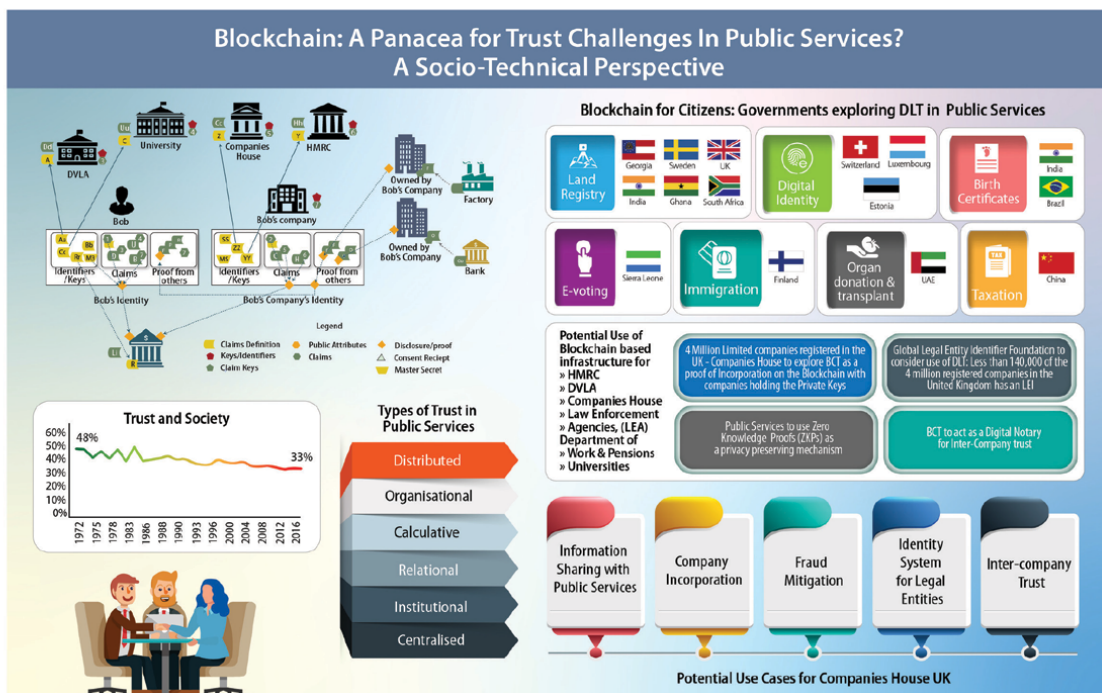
Blockchain: A Panacea for Trust Challenges In Public Services?
A Socio-Technical Perspective

DVLA
University
Companies House
HMRC
Bob
Bob's company
Owned by Bob's Company
Factory
Owned by Bob's Company
Bank
Identifiers /Keys
Claims
Proof from others
Bob's Identity
Identifiers /Keys
Claims
Proof from others
Bob's Company's Identity

Legend
Claims Definition
Keys/Identifiers
Claim Keys
Public Attributes
Claims
Disclosure/proof
Consent Reciept
Master Secret

Blockchain for Citizens: Governments exploring DLT in Public Services

Land Registry
Georgia
Sweden
UK
India
Ghana
South Africa
Digital Identity
Switzerland
Luxembourg
Estonia
Birth Certificates
India
Brazil
E-voting
Sierra Leone
Immigration
Finland
Organ donation & transplant
UAE
Taxation
China

Trust and Society
60%
50%
40%
30%
20%
10%
0%
48%
33%
1972
1975
1978
1980
1983
1986
1988
1990
1993
1996
2000
2004
2008
2012
2016

Types of Trust in Public Services
Distributed
Organisational
Calculative
Relational
Institutional
Centralised

Potential Use of Blockchain based infrastructure for
» HMRC
» DVLA
» Companies House
» Law Enforcement
» Agencies, (LEA) Department of
» Work & Pensions
» Universities

4 Million Limited companies registered in the UK - Companies House to explore BCT as a proof of Incorporation on the Blockchain with companies holding the Private Keys

Global Legal Entity Identifier Foundation to consider use of DLT. Less than 140,000 of the 4 million registered companies in the United Kingdom has an LEI

Public Services to use Zero Knowledge Proofs (ZKPs) as a privacy preserving mechanism

BCT to act as a Digital Notary for Inter-Company trust

Information Sharing with Public Services
Company Incorporation
Fraud Mitigation
Identity System for Legal Entities
Inter-company Trust

Potential Use Cases for Companies House UK